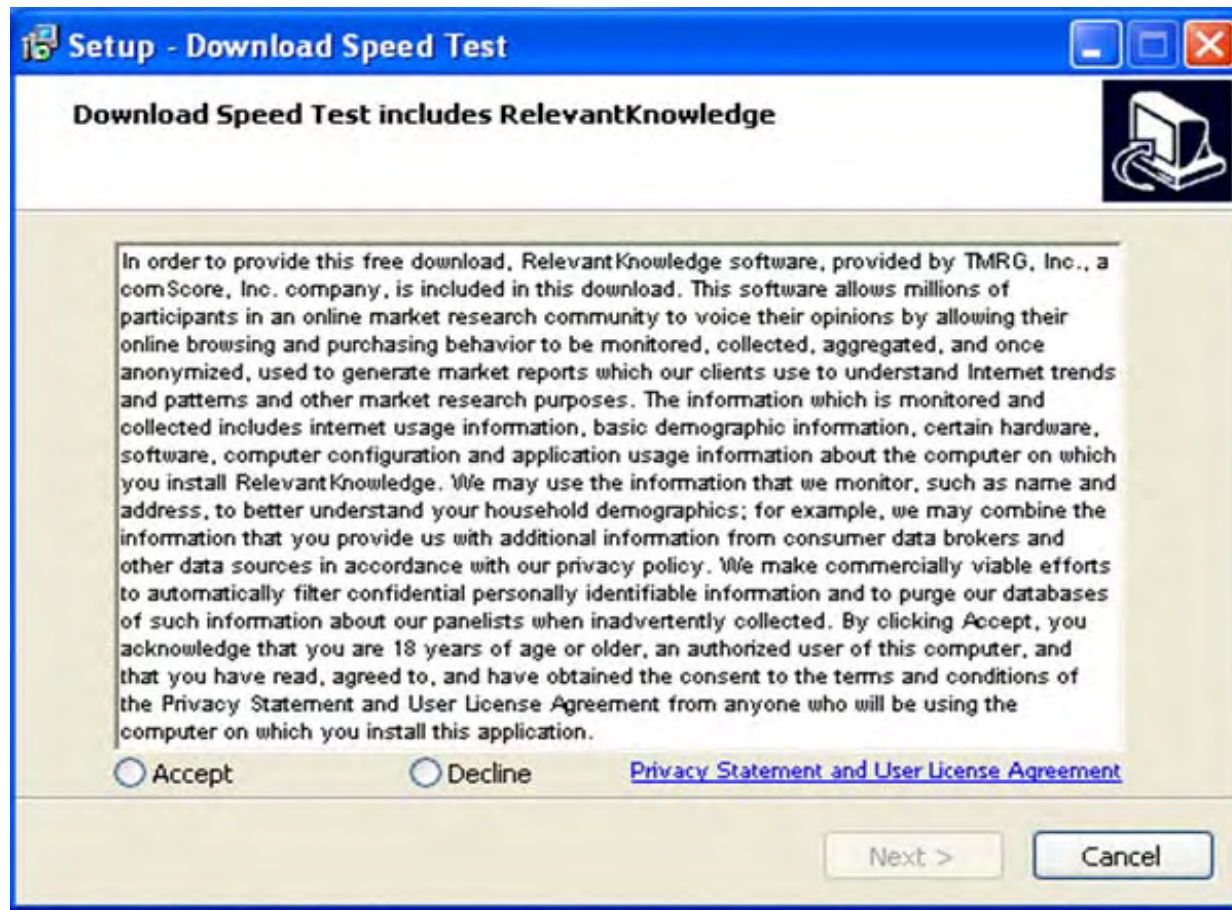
Setup - Download Speed Test

Download Speed Test includes RelevantKnowledge

In order to provide this free download, RelevantKnowledge software, provided by TMRG, Inc., a comScore, Inc. company, is included in this download. This software allows millions of participants in an online market research community to voice their opinions by allowing their online browsing and purchasing behavior to be monitored, collected, aggregated, and once anonymized, used to generate market reports which our clients use to understand Internet trends and patterns and other market research purposes. The information which is monitored and collected includes internet usage information, basic demographic information, certain hardware, software, computer configuration and application usage information about the computer on which you install RelevantKnowledge. We may use the information that we monitor, such as name and address, to better understand your household demographics; for example, we may combine the information that you provide us with additional information from consumer data brokers and other data sources in accordance with our privacy policy. We make commercially viable efforts to automatically filter confidential personally identifiable information and to purge our databases of such information about our panelists when inadvertently collected. By clicking Accept, you acknowledge that you are 18 years of age or older, an authorized user of this computer, and that you have read, agreed to, and have obtained the consent to the terms and conditions of the Privacy Statement and User License Agreement from anyone who will be using the computer on which you install this application.

Accept

Decline

Privacy Statement and User License Agreement

Next >

Cancel